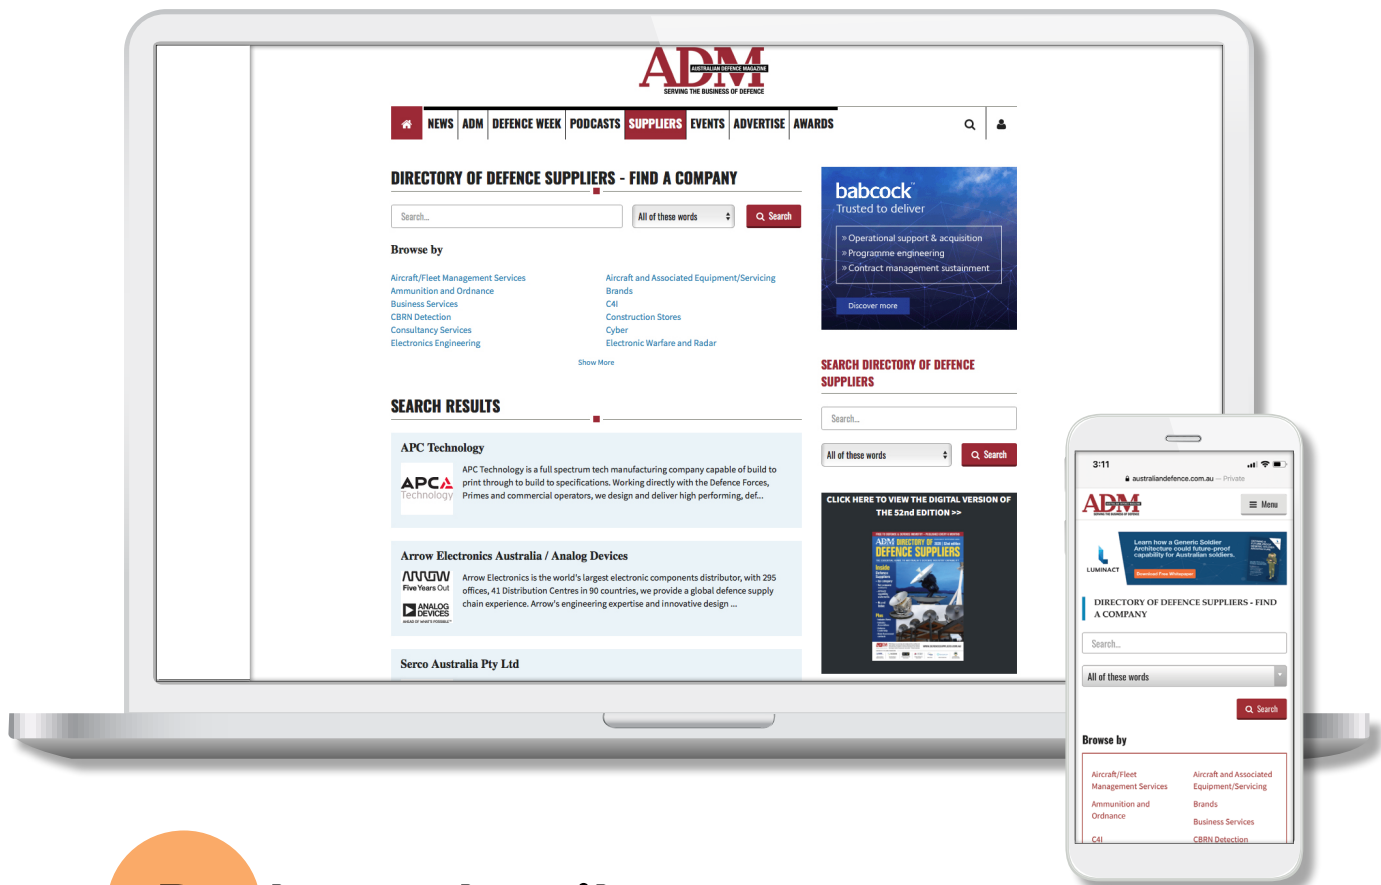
ADM
AUSTRALIAN DEFENCE MAGAZINE
SERVING THE BUSINESS OF DEFENCE

NEWS ADM DEFENCE WEEK PODCASTS SUPPLIERS EVENTS ADVERTISE AWARDS

DIRECTORY OF DEFENCE SUPPLIERS - FIND A COMPANY

Search...
All of these words
Search

Browse by

Aircraft/Fleet Management Services
Ammunition and Ordnance
Business Services
CBRN Detection
Consultancy Services
Electronics Engineering

Aircraft and Associated Equipment/Servicing
Brands
C4I
Construction Stores
Cyber
Electronic Warfare and Radar

Show More

SEARCH RESULTS

APC Technology
APC Technology
APC Technology is a full spectrum tech manufacturing company capable of build to print through to build to specifications. Working directly with the Defence Forces, Primes and commercial operators, we design and deliver high performing, def...

Arrow Electronics Australia / Analog Devices
ARROW Five Years Out
ANALOG DEVICES
Arrow Electronics is the world's largest electronic components distributor, with 295 offices, 41 Distribution Centres in 90 countries, we provide a global defence supply chain experience. Arrow's engineering expertise and innovative design ...

Serco Australia Pty Ltd

babcock
Trusted to deliver
» Operational support & acquisition
» Programme engineering
» Contract management sustainment
Discover more

SEARCH DIRECTORY OF DEFENCE SUPPLIERS
Search...
All of these words
Search

CLICK HERE TO VIEW THE DIGITAL VERSION OF THE 52nd EDITION >>
ADM DIRECTORY OF DEFENCE SUPPLIERS

3:11
australiandefence.com.au — Private
ADM
Menu
LUMINACT
Learn how a Generic Soldier Architecture could future-proof capability for Australian soldiers.
Download Free Whitepaper
DIRECTORY OF DEFENCE SUPPLIERS - FIND A COMPANY
Search...
All of these words
Search
Browse by
Aircraft/Fleet Management Services
Aircraft and Associated Equipment/Servicing
Ammunition and Ordnance
Brands
Business Services
C4I
CBRN Detection